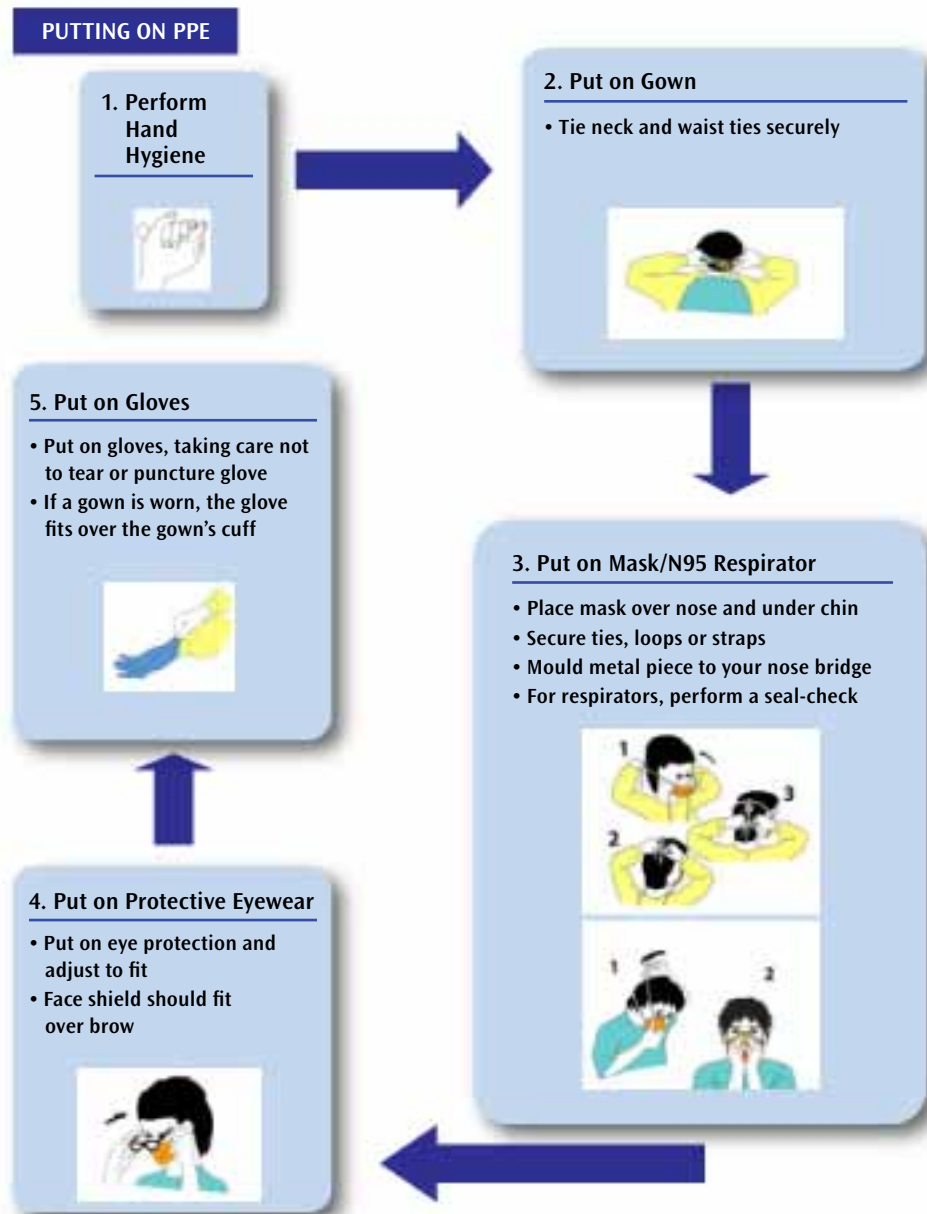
PUTTING ON PPE

1. Perform Hand Hygiene

2. Put on Gown

• Tie neck and waist ties securely

3. Put on Mask/N95 Respirator

• Place mask over nose and under chin
• Secure ties, loops or straps
• Mould metal piece to your nose bridge
• For respirators, perform a seal-check

1
2
3

1
2

4. Put on Protective Eyewear

• Put on eye protection and adjust to fit
• Face shield should fit over brow

5. Put on Gloves

• Put on gloves, taking care not to tear or puncture glove
• If a gown is worn, the glove fits over the gown's cuff